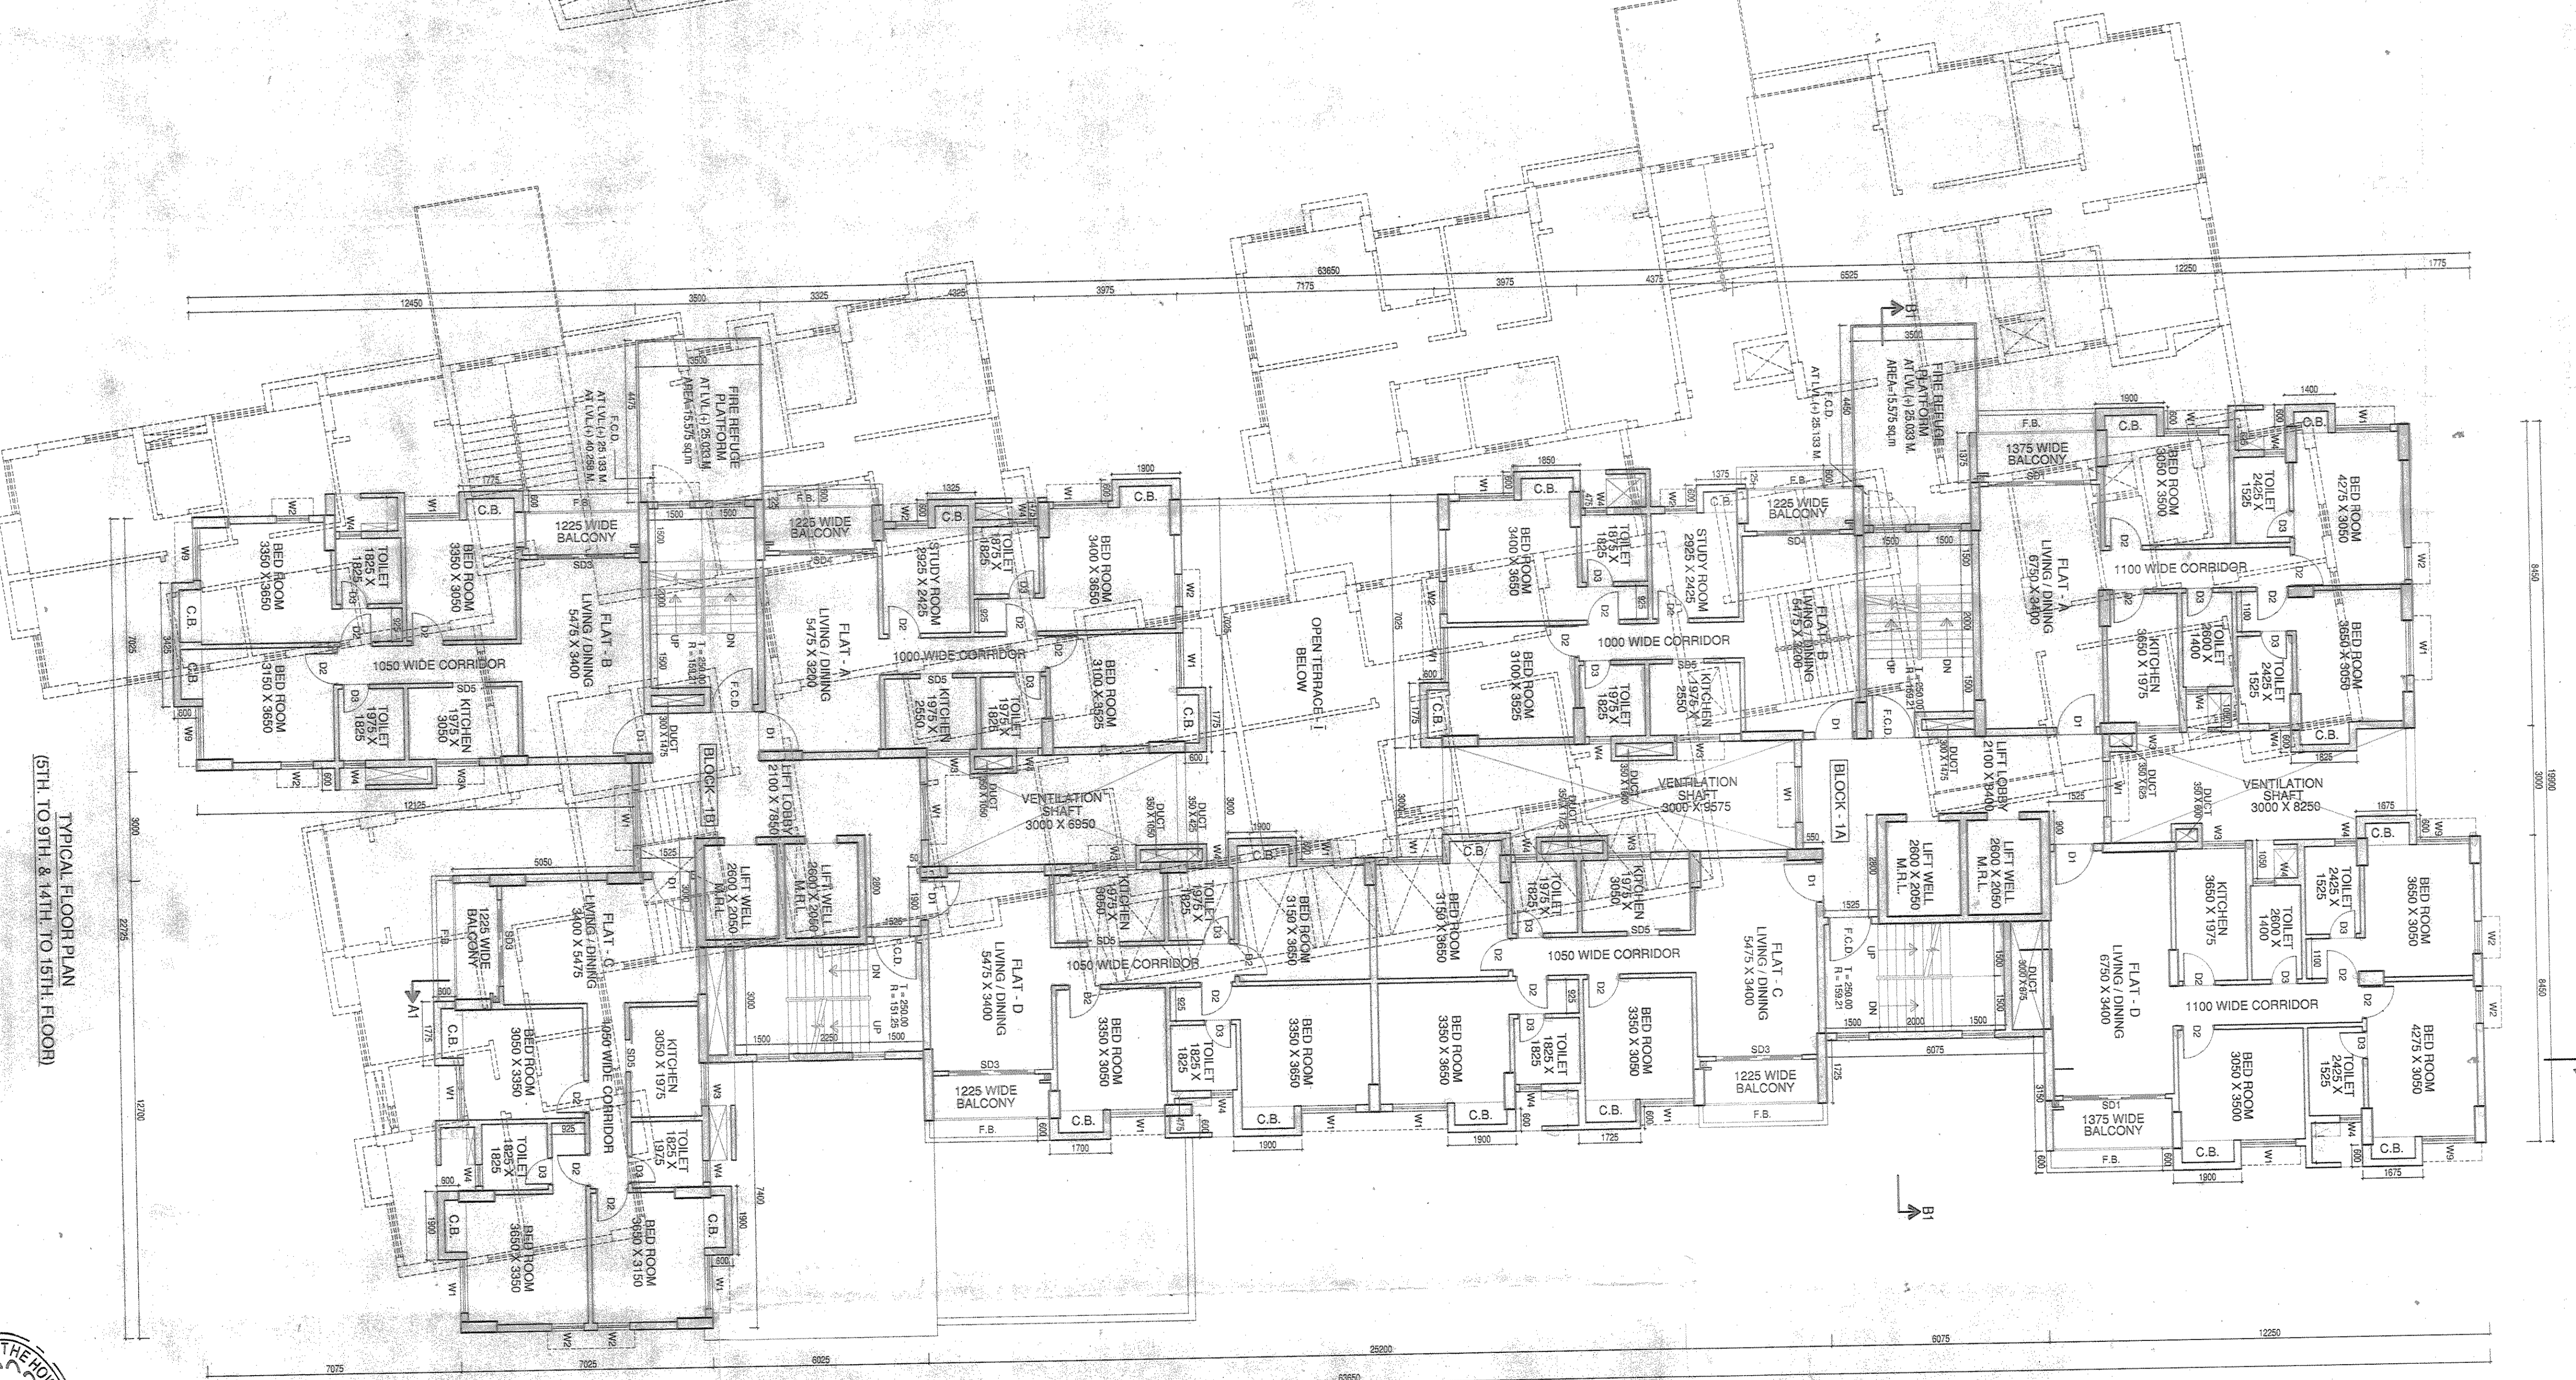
TYPICAL FLOOR PLAN
(5TH. TO 9TH. & 14TH. TO 15TH. FLOOR)

FIRE REFUGE PLATFORM
AT LVL.(+) 25.033 M.
AREA=15.75 sq.m

F.C.D.
AT LVL.(+) 25.133 M.

1225 WIDE BALCONY
BED ROOM 3350 X 3650
TOILET 1825 X 1825
BED ROOM 3350 X 3050
FLAT - B
LIVING / DINING 5475 X 3400
1050 WIDE CORRIDOR
BED ROOM 3150 X 3650
TOILET 1975 X 1825
KITCHEN 1975 X 3050
C.B.

FLAT - A
LIVING / DINING 5475 X 3200
STUDY ROOM 2925 X 2425
TOILET 1975 X 1825
BED ROOM 3400 X 3650
1000 WIDE CORRIDOR
KITCHEN 1975 X 2550
TOILET 1975 X 1825
BED ROOM 3100 X 3525

LIFT LOBBY 2100 X 7850
BLOCK - 1B
LIFT WELL 2600 X 2050 M.R.L.
LIFT WELL 2600 X 2050 M.R.L.
VENTILATION SHAFT 3000 X 6950
DUCT 300 X 1475
DUCT 350 X 1050
DUCT 350 X 425

FLAT - C
LIVING / DINING 3400 X 5475
1225 WIDE BALCONY
BED ROOM 3050 X 3350
1050 WIDE CORRIDOR
KITCHEN 3050 X 1975
TOILET 1825 X 1825
TOILET 1825 X 1975
BED ROOM 3650 X 3350
BED ROOM 3650 X 3150

FLAT - D
LIVING / DINING 5475 X 3400
1225 WIDE BALCONY
KITCHEN 1975 X 3050
TOILET 1975 X 1825
1050 WIDE CORRIDOR
BED ROOM 3150 X 3650
BED ROOM 3350 X 3050
TOILET 1825 X 1825
BED ROOM 3350 X 3650

OPEN TERRACE BELOW

BED ROOM 3400 X 3650
TOILET 1875 X 1825
STUDY ROOM 2925 X 2425
1225 WIDE BALCONY
FLAT - B
LIVING / DINING 5475 X 3200
1000 WIDE CORRIDOR
BED ROOM 3100 X 3525
TOILET 1975 X 1825
KITCHEN 1975 X 2550
VENTILATION SHAFT 3000 X 9575
BLOCK - 1A

BED ROOM 3150 X 3650
TOILET 1975 X 1825
KITCHEN 1975 X 3050
1050 WIDE CORRIDOR
FLAT - C
LIVING / DINING 5475 X 3400
BED ROOM 3350 X 3650
TOILET 1825 X 1825
BED ROOM 3350 X 3050
1225 WIDE BALCONY

LIFT WELL 2600 X 2050 M.R.L.
LIFT WELL 2600 X 2050 M.R.L.
LIFT LOBBY 2100 X 8400
DUCT 300 X 1475
DUCT 300 X 875

FIRE REFUGE PLATFORM
AT LVL.(+) 25.033 M.
AREA=15.75 sq.m
F.C.D.
AT LVL.(+) 25.133 M.

1375 WIDE BALCONY
FLAT - A
LIVING / DINING 6750 X 3400
BED ROOM 3050 X 3500
TOILET 2425 X 1525
BED ROOM 4275 X 3050
1100 WIDE CORRIDOR
KITCHEN 3650 X 1975
TOILET 2600 X 1400
TOILET 2425 X 1525
BED ROOM 3650 X 3050
VENTILATION SHAFT 3000 X 8250
DUCT 300 X 825

FLAT - D
LIVING / DINING 6750 X 3400
KITCHEN 3650 X 1975
TOILET 2600 X 1400
TOILET 2425 X 1525
BED ROOM 3650 X 3050
1100 WIDE CORRIDOR
BED ROOM 3050 X 3500
TOILET 2425 X 1525
BED ROOM 4275 X 3050
1375 WIDE BALCONY

UP DN
T = 250.00
R = 151.25
R = 150.21

A1
B1
B1

12450 3500 3325 4325 3975 63650 7175 3975 4375 6525 12250 1775
7075 7025 6025 25200 6075 12250 63650
22725 12700 3000 7025 8450 3000 19900